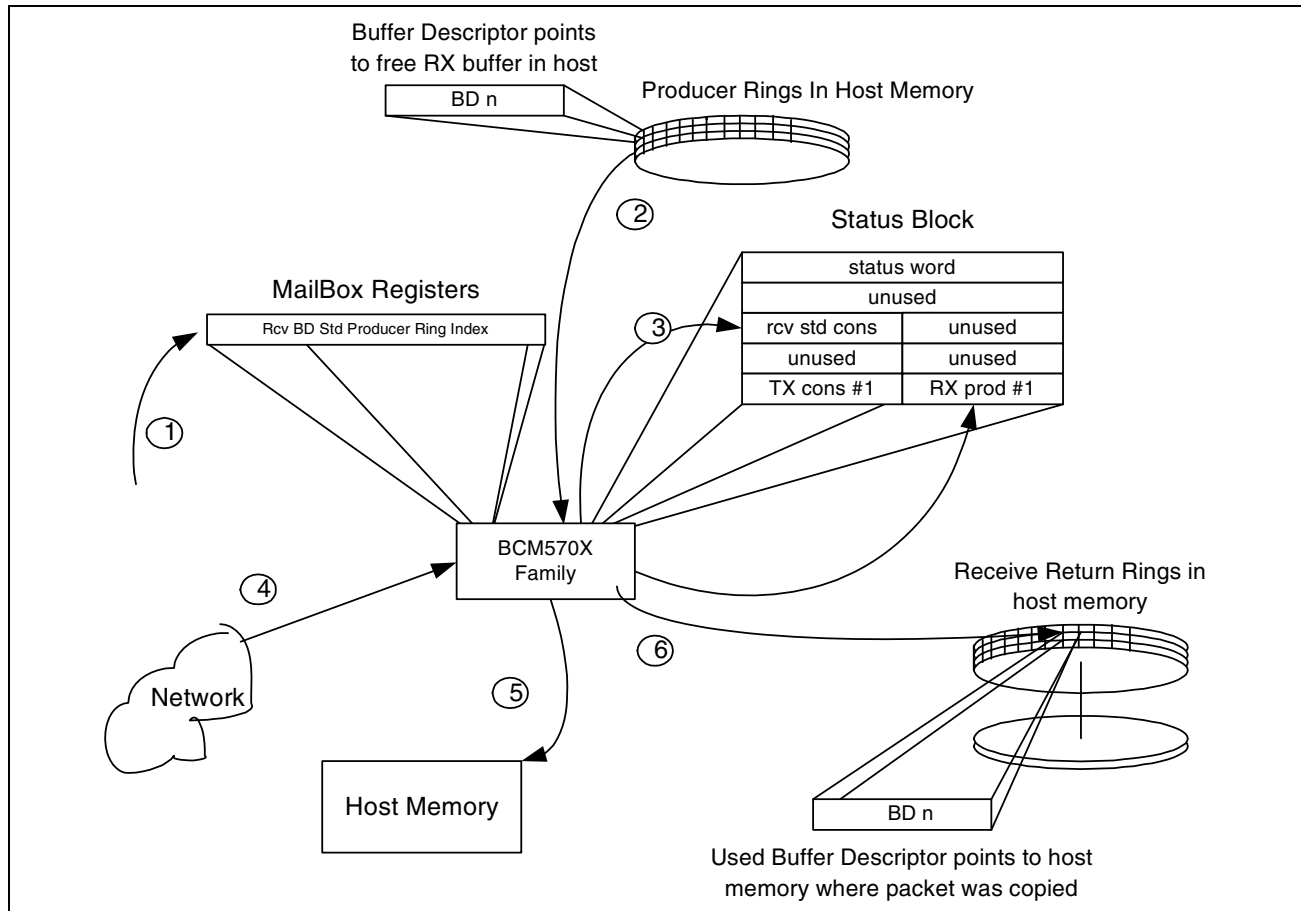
Buffer Descriptor points to free RX buffer in host

BD n

Producer Rings In Host Memory

2

Status Block

| status word | |
|---|---|
| unused | |
| rcv std cons | unused |
| unused | unused |
| TX cons #1 | RX prod #1 |

MailBox Registers

Rcv BD Std Producer Ring Index

3

1

BCM570X Family

4

Receive Return Rings in host memory

6

Network

5

Host Memory

BD n

Used Buffer Descriptor points to host memory where packet was copied